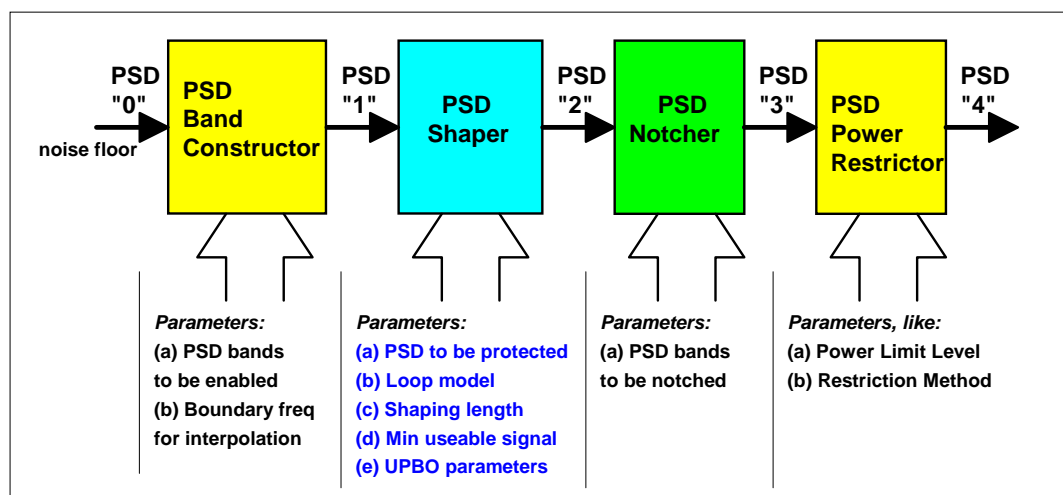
PSD "0"

noise floor

PSD Band Constructor

PSD "1"

PSD Shaper

PSD "2"

PSD Notcher

PSD "3"

PSD Power Restrictor

PSD "4"

Parameters:
(a) PSD bands to be enabled
(b) Boundary freq for interpolation

Parameters:
(a) PSD to be protected
(b) Loop model
(c) Shaping length
(d) Min useable signal
(e) UPBO parameters

Parameters:
(a) PSD bands to be notched

Parameters, like:
(a) Power Limit Level
(b) Restriction Method